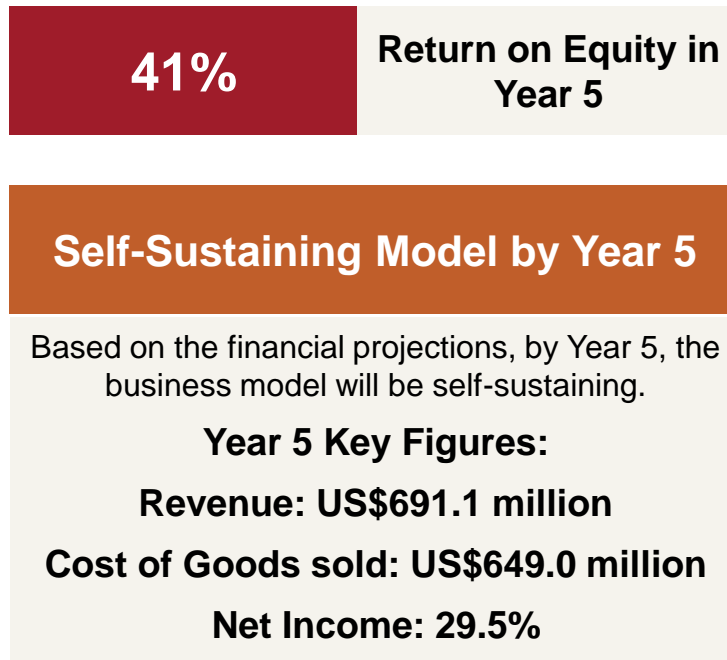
41%

Return on Equity in Year 5

Self-Sustaining Model by Year 5

Based on the financial projections, by Year 5, the business model will be self-sustaining.

Year 5 Key Figures:

Revenue: US$691.1 million

Cost of Goods sold: US$649.0 million

Net Income: 29.5%